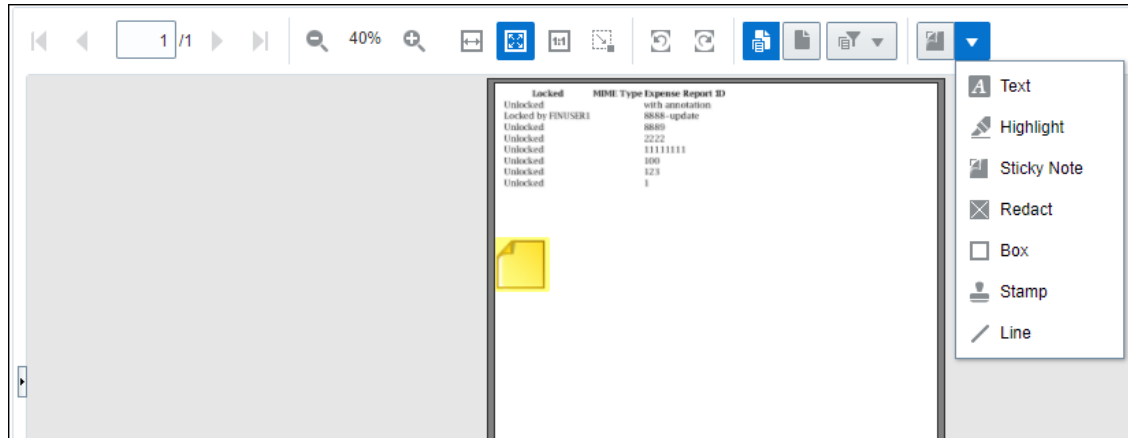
1 /1 40% 1:1

| Locked | MIME Type | Expense Report ID |
|---|---|---|
| Unlocked | | with annotation |
| Locked by FINUSER1 | | 8888-update |
| Unlocked | | 8889 |
| Unlocked | | 2222 |
| Unlocked | | 11111111 |
| Unlocked | | 100 |
| Unlocked | | 123 |
| Unlocked | | 1 |

Text
Highlight
Sticky Note
Redact
Box
Stamp
Line